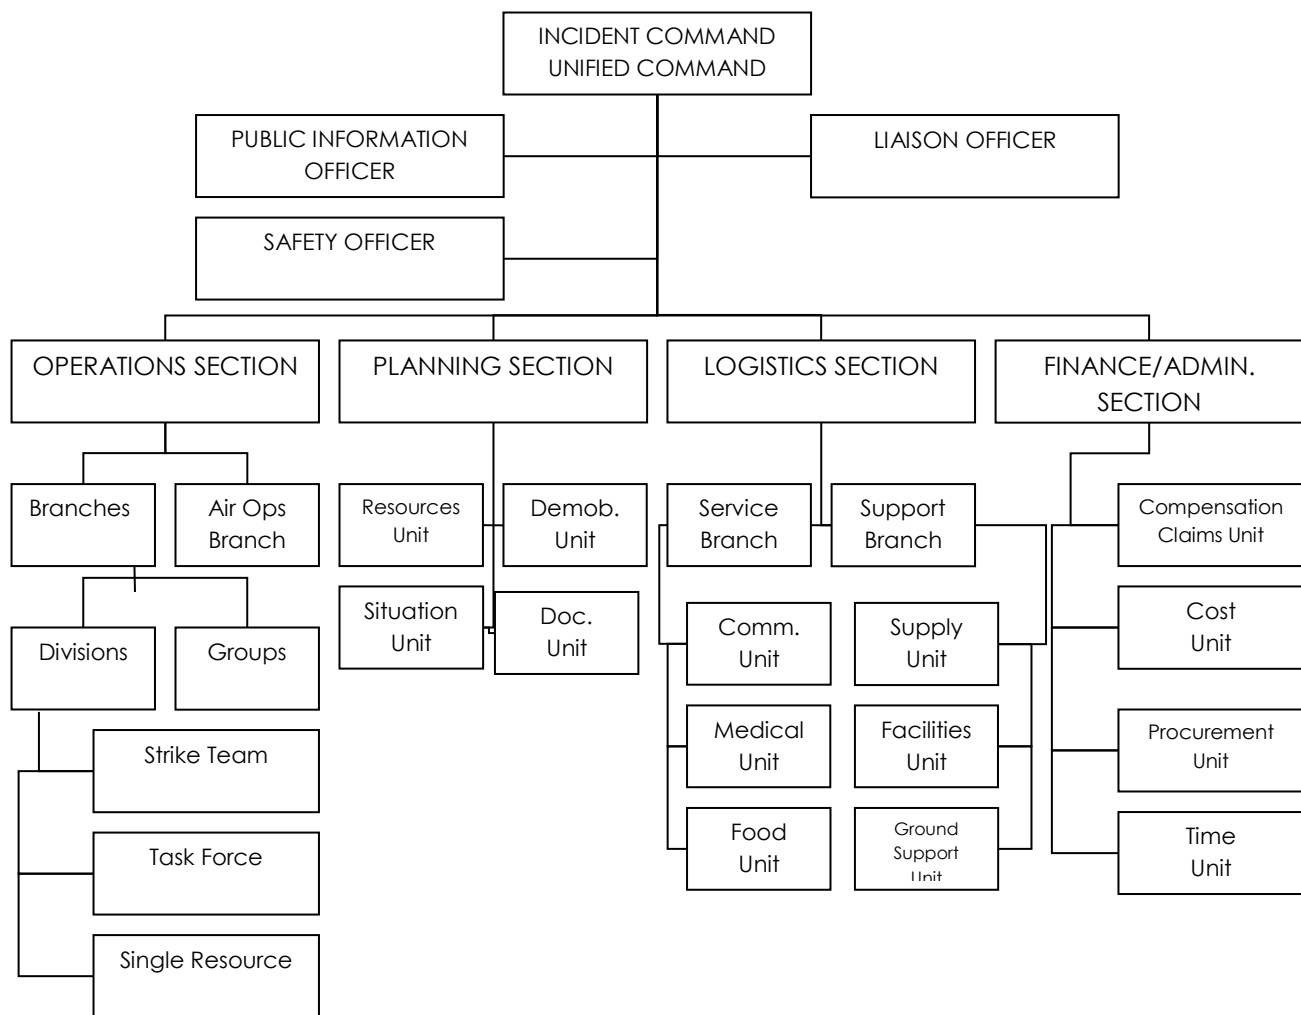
INCIDENT COMMAND
UNIFIED COMMAND

PUBLIC INFORMATION OFFICER

LIAISON OFFICER

SAFETY OFFICER

OPERATIONS SECTION

PLANNING SECTION

LOGISTICS SECTION

FINANCE/ADMIN. SECTION

Branches

Air Ops Branch

Divisions

Groups

Strike Team

Task Force

Single Resource

Resources Unit

Demob. Unit

Situation Unit

Doc. Unit

Service Branch

Support Branch

Comm. Unit

Medical Unit

Food Unit

Supply Unit

Facilities Unit

Ground Support Unit

Compensation Claims Unit

Cost Unit

Procurement Unit

Time Unit